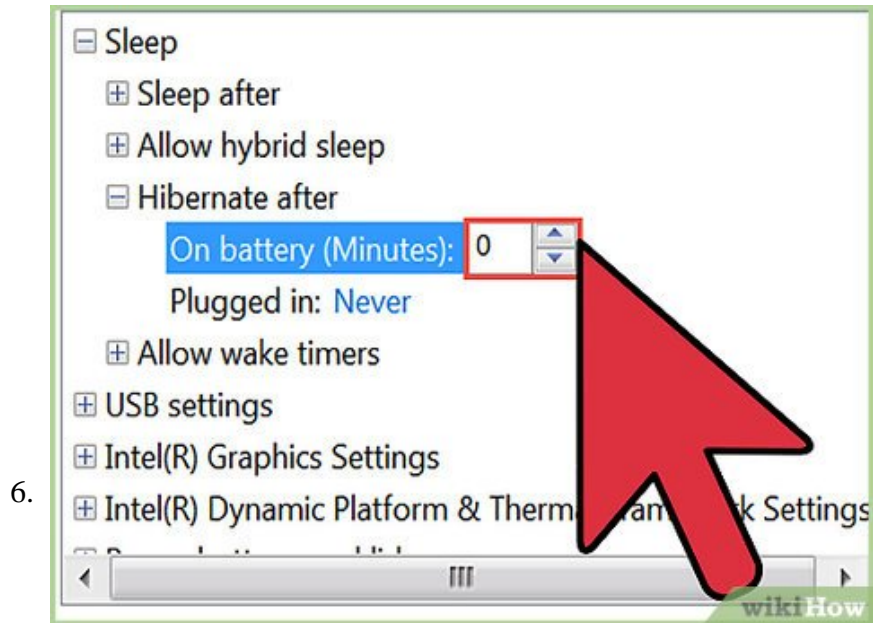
6.

⊟ Sleep
⊞ Sleep after
⊞ Allow hybrid sleep
⊟ Hibernate after
On battery (Minutes): 0
Plugged in: Never
⊞ Allow wake timers
⊞ USB settings
⊞ Intel(R) Graphics Settings
⊞ Intel(R) Dynamic Platform & Therma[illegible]am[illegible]k Settings
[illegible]

wikiHow